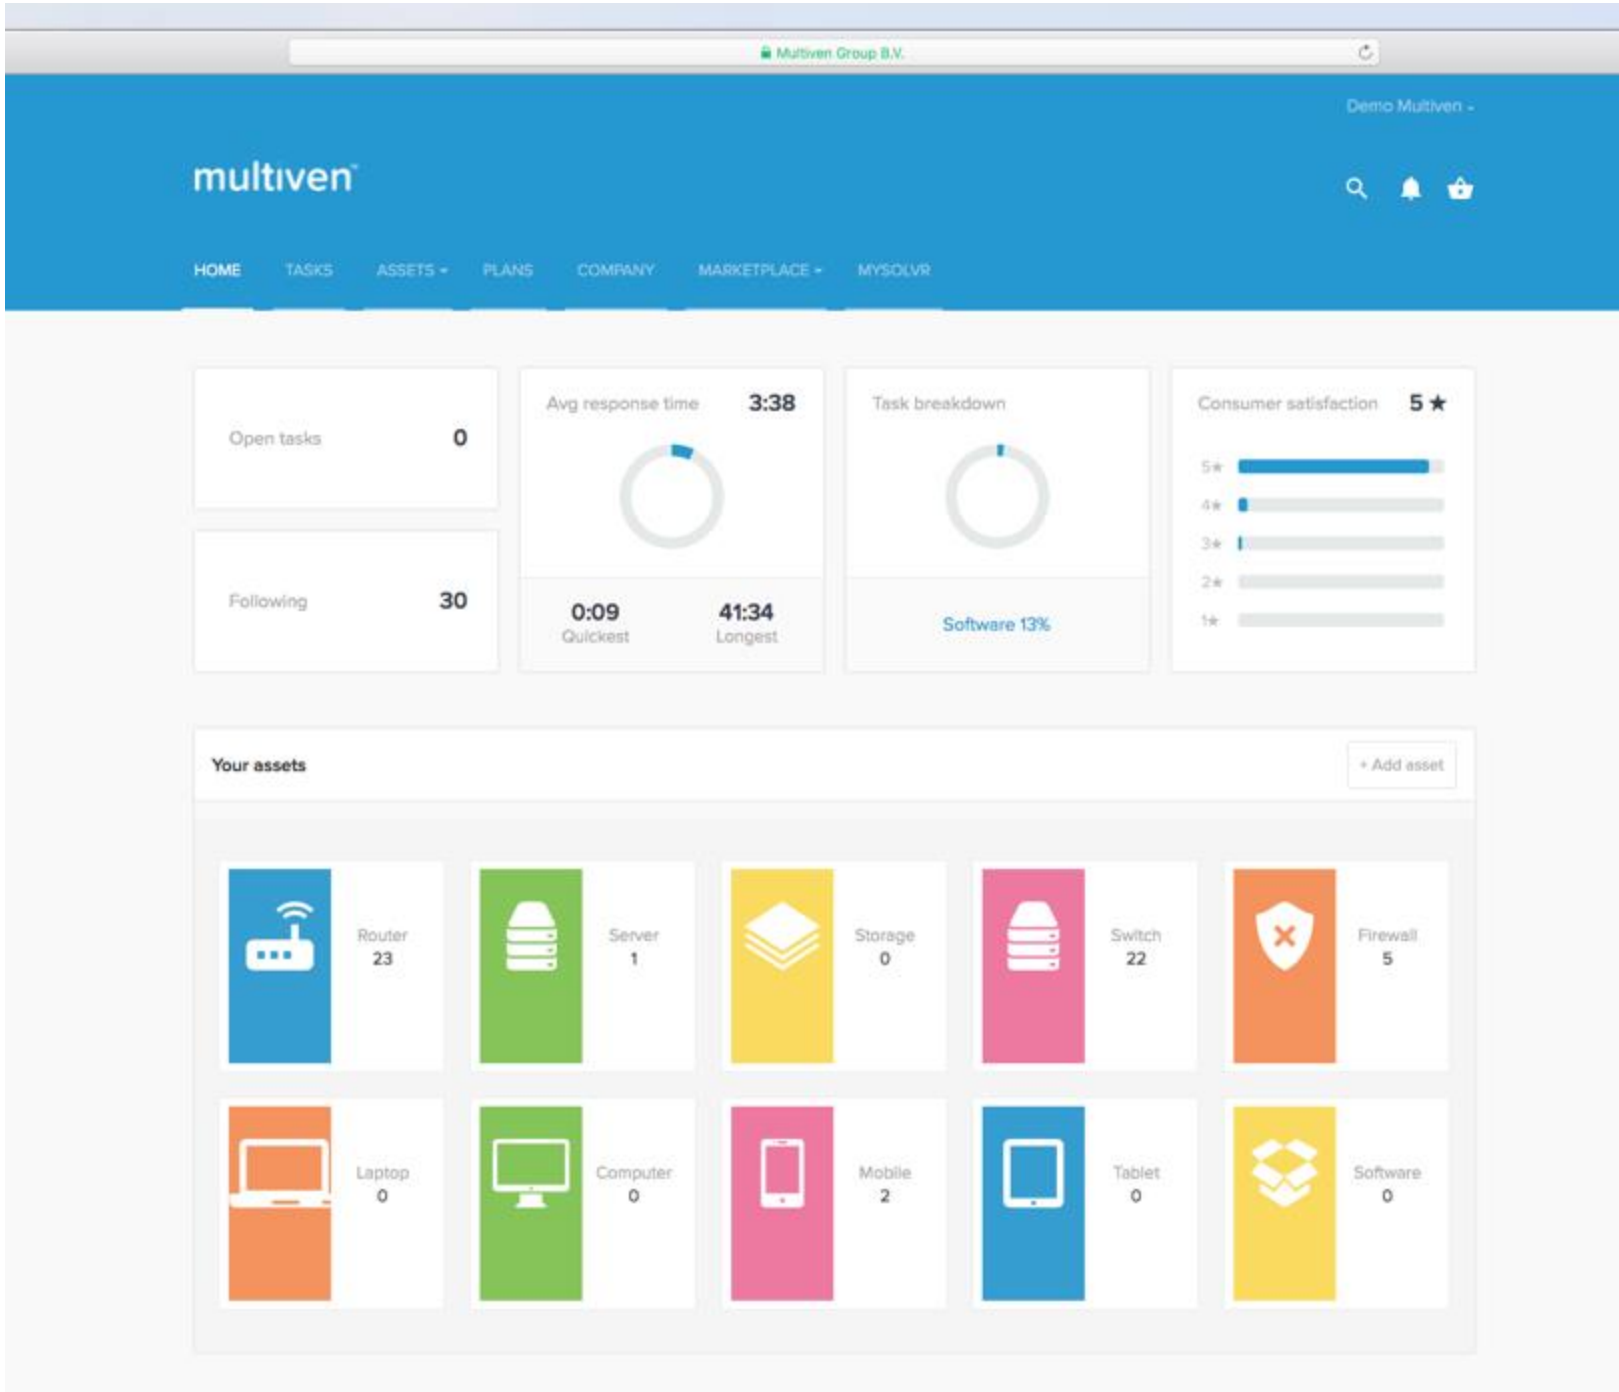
Multiven Group B.V.

Demo Multiven

multiven

HOME TASKS ASSETS PLANS COMPANY MARKETPLACE MYSOLVR

Open tasks 0

Following 30

Avg response time 3:38

0:09 Quickest

41:34 Longest

Task breakdown

Software 13%

Consumer satisfaction 5 ★

5★
4★
3★
2★
1★

Your assets

+ Add asset

Router 23

Server 1

Storage 0

Switch 22

Firewall 5

Laptop 0

Computer 0

Mobile 2

Tablet 0

Software 0